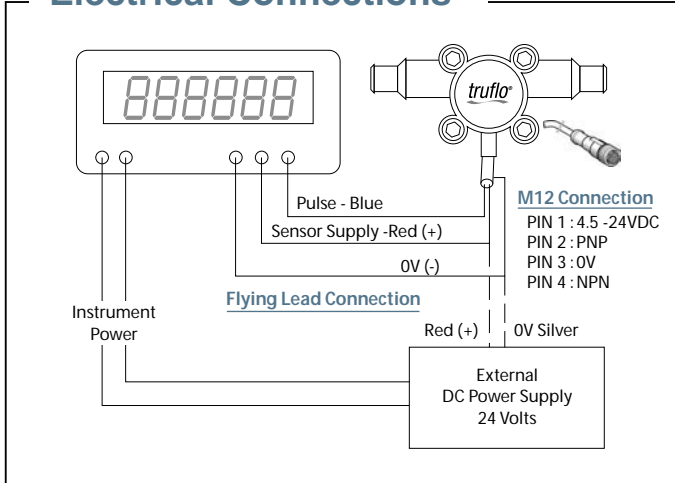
Electrical Connections

888888

truflo®

Pulse - Blue

Sensor Supply -Red (+)

0V (-)

M12 Connection

PIN 1 : 4.5 -24VDC
PIN 2 : PNP
PIN 3 : 0V
PIN 4 : NPN

Flying Lead Connection

Instrument Power

Red (+)

0V Silver

External
DC Power Supply
24 Volts